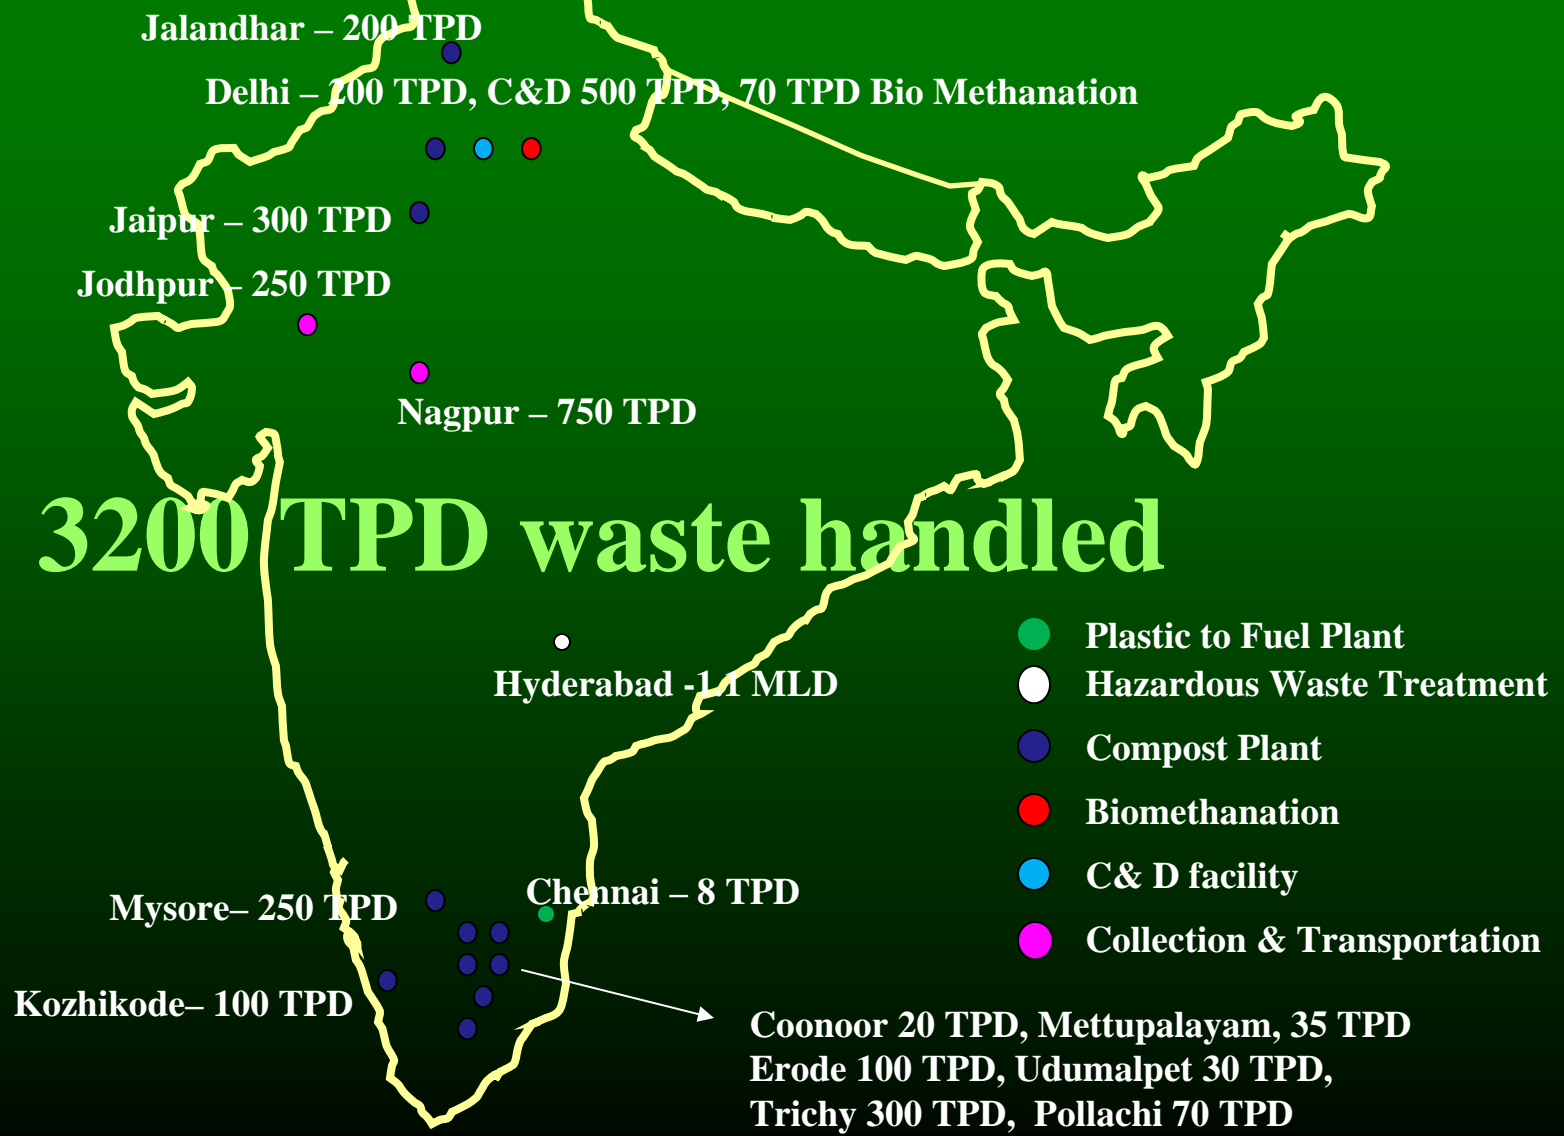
Jalandhar – 200 TPD

Delhi – 200 TPD, C&D 500 TPD, 70 TPD Bio Methanation

Jaipur – 300 TPD

Jodhpur – 250 TPD

Nagpur – 750 TPD

3200 TPD waste handled

Hyderabad -1.1 MLD

Plastic to Fuel Plant
Hazardous Waste Treatment
Compost Plant
Biomethanation
C& D facility
Collection & Transportation

Mysore– 250 TPD

Chennai – 8 TPD

Kozhikode– 100 TPD

Coonoor 20 TPD, Mettupalayam, 35 TPD
Erode 100 TPD, Udumalpet 30 TPD,
Trichy 300 TPD, Pollachi 70 TPD